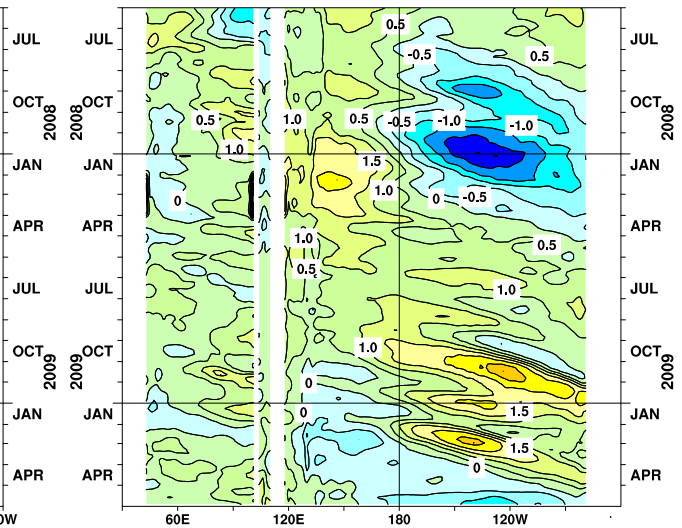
JUL
OCT
2008
JAN
APR
JUL
OCT
2009
JAN
APR

JUL
OCT
2008
JAN
APR
JUL
OCT
2009
JAN
APR

0.5
1.0
0
1.0
0.5
-0.5
0.5
-0.5
-1.0
-1.0
1.5
1.0
0
-0.5
1.0
0.5
0.5
1.0
1.0
0
0
1.5
1.5
0

JUL
OCT
2008
JAN
APR
JUL
OCT
2009
JAN
APR

0W
60E
120E
180
120W